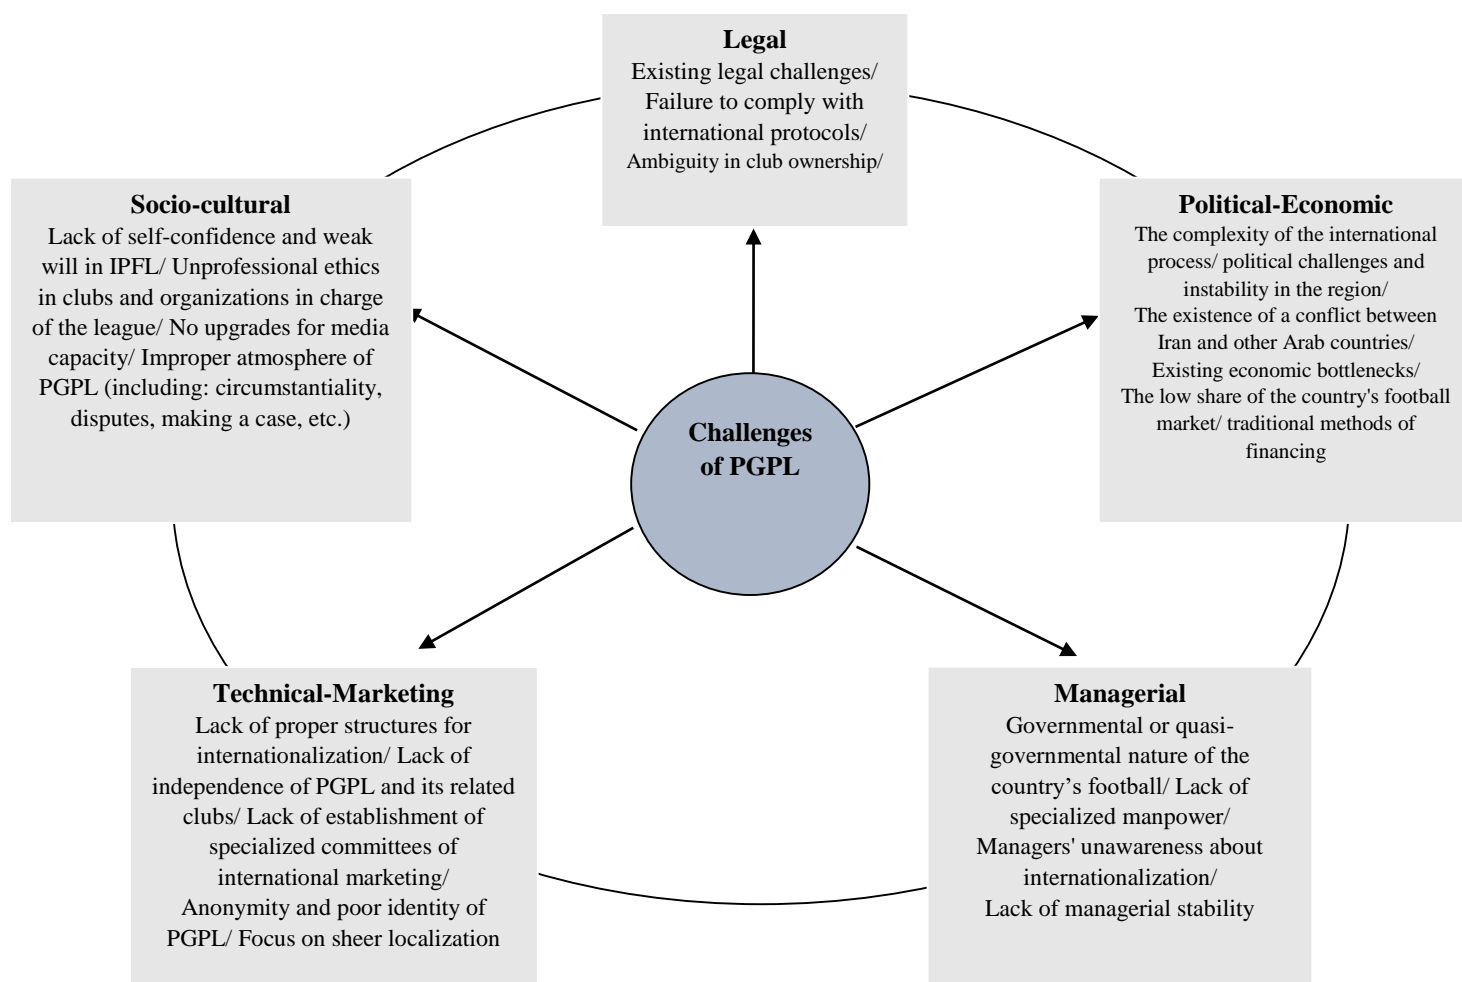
Legal
Existing legal challenges/ Failure to comply with international protocols/ Ambiguity in club ownership/

Socio-cultural
Lack of self-confidence and weak will in IPFL/ Unprofessional ethics in clubs and organizations in charge of the league/ No upgrades for media capacity/ Improper atmosphere of PGPL (including: circumstantiality, disputes, making a case, etc.)

Political-Economic
The complexity of the international process/ political challenges and instability in the region/ The existence of a conflict between Iran and other Arab countries/ Existing economic bottlenecks/ The low share of the country's football market/ traditional methods of financing

Challenges of PGPL

Technical-Marketing
Lack of proper structures for internationalization/ Lack of independence of PGPL and its related clubs/ Lack of establishment of specialized committees of international marketing/ Anonymity and poor identity of PGPL/ Focus on sheer localization

Managerial
Governmental or quasi-governmental nature of the country's football/ Lack of specialized manpower/ Managers' unawareness about internationalization/ Lack of managerial stability